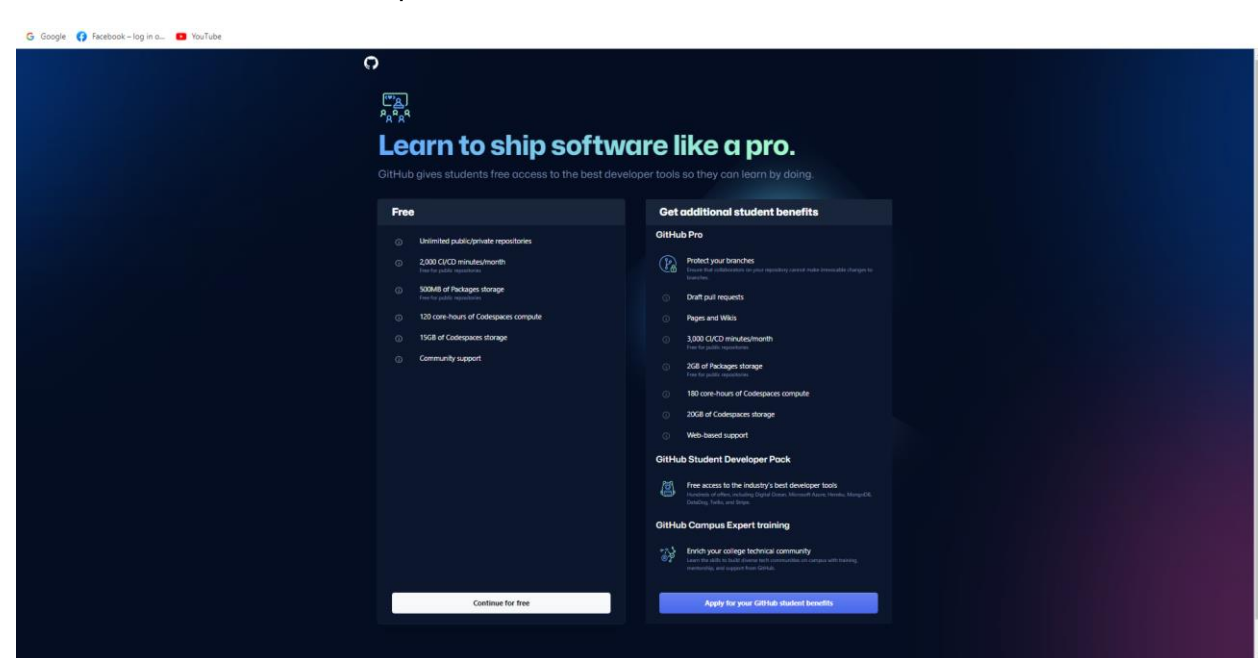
Google Facebook – log in o... YouTube

Learn to ship software like a pro.

GitHub gives students free access to the best developer tools so they can learn by doing.

Free

Unlimited public/private repositories

2,000 CI/CD minutes/month
Free for public repositories

500MB of Packages storage
Free for public repositories

120 core-hours of Codespaces compute

15GB of Codespaces storage

Community support

Continue for free

Get additional student benefits

GitHub Pro

Protect your branches
Ensure that collaborators on your repository cannot make irrevocable changes to branches.

Draft pull requests

Pages and Wikis

3,000 CI/CD minutes/month
Free for public repositories

2GB of Packages storage
Free for public repositories

180 core-hours of Codespaces compute

20GB of Codespaces storage

Web-based support

GitHub Student Developer Pack

Free access to the industry's best developer tools
Hundreds of offers, including Digital Ocean, Microsoft Azure, Heroku, MongoDB, DataDog, Twilio, and Stripe.

GitHub Campus Expert training

Enrich your college technical community
Learn the skills to build diverse tech communities on campus with training, mentorship, and support from GitHub.

Apply for your GitHub student benefits